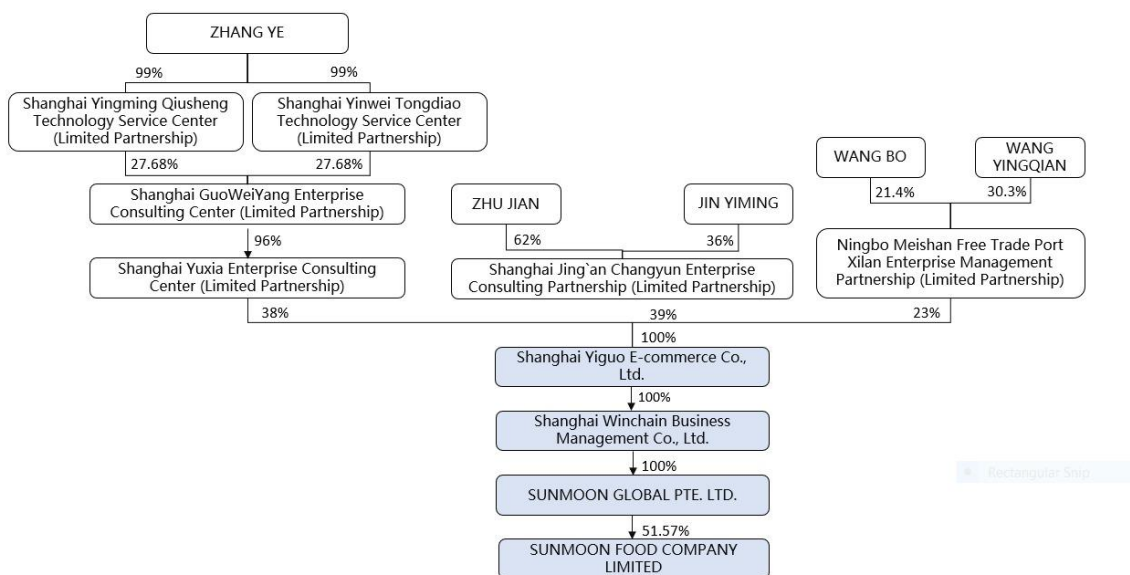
ZHANG YE

99%

99%

Shanghai Yingming Qiusheng Technology Service Center (Limited Partnership)

Shanghai Yinwei Tongdiao Technology Service Center (Limited Partnership)

27.68%

27.68%

Shanghai GuoWeiYang Enterprise Consulting Center (Limited Partnership)

96%

Shanghai Yuxia Enterprise Consulting Center (Limited Partnership)

ZHU JIAN

JIN YIMING

62%

36%

Shanghai Jing`an Changyun Enterprise Consulting Partnership (Limited Partnership)

WANG BO

WANG YINGQIAN

21.4%

30.3%

Ningbo Meishan Free Trade Port Xilan Enterprise Management Partnership (Limited Partnership)

38%

39%

23%

100%

Shanghai Yiguo E-commerce Co., Ltd.

100%

Shanghai Winchain Business Management Co., Ltd.

100%

SUNMOON GLOBAL PTE. LTD.

51.57%

SUNMOON FOOD COMPANY LIMITED

Rectangular Snip